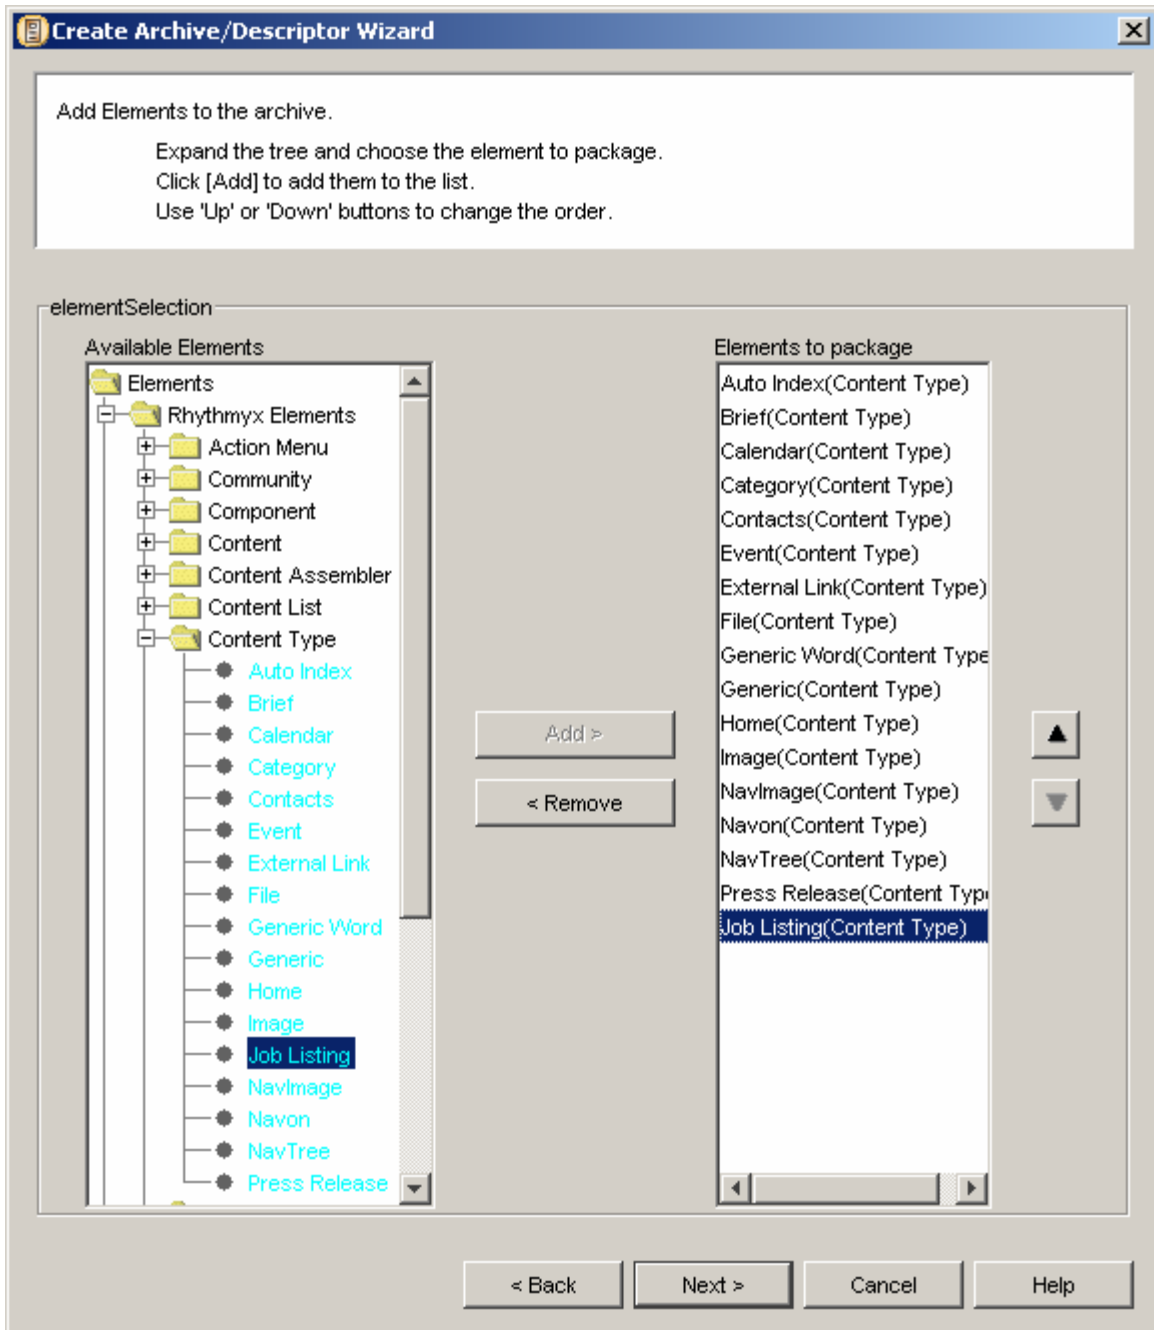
Create Archive/Descriptor Wizard

Add Elements to the archive.

Expand the tree and choose the element to package.
Click [Add] to add them to the list.
Use 'Up' or 'Down' buttons to change the order.

elementSelection

Available Elements

Elements
Rhythmyx Elements
Action Menu
Community
Component
Content
Content Assembler
Content List
Content Type
Auto Index
Brief
Calendar
Category
Contacts
Event
External Link
File
Generic Word
Generic
Home
Image
Job Listing
NavImage
Navon
NavTree
Press Release

Add >

< Remove

Elements to package

Auto Index(Content Type)
Brief(Content Type)
Calendar(Content Type)
Category(Content Type)
Contacts(Content Type)
Event(Content Type)
External Link(Content Type)
File(Content Type)
Generic Word(Content Type
Generic(Content Type)
Home(Content Type)
Image(Content Type)
NavImage(Content Type)
Navon(Content Type)
NavTree(Content Type)
Press Release(Content Typ
Job Listing(Content Type)

< Back
Next >
Cancel
Help